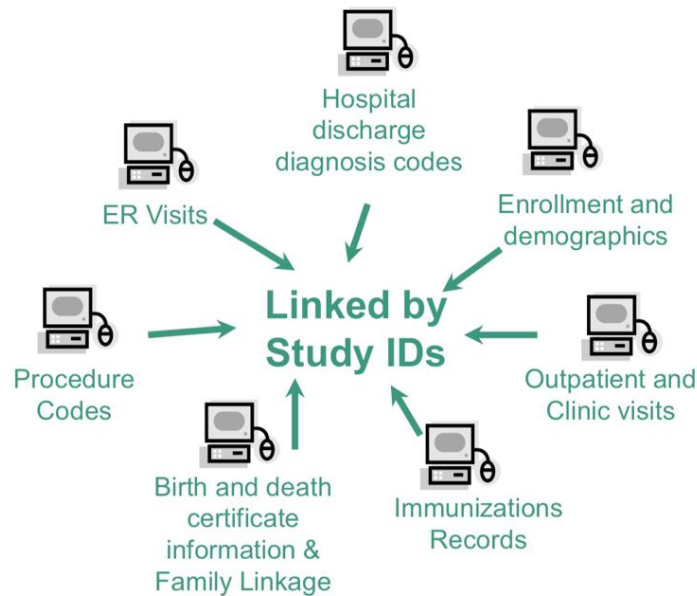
Hospital discharge diagnosis codes

ER Visits

Enrollment and demographics

Linked by Study IDs

Procedure Codes

Outpatient and Clinic visits

Birth and death certificate information & Family Linkage

Immunizations Records